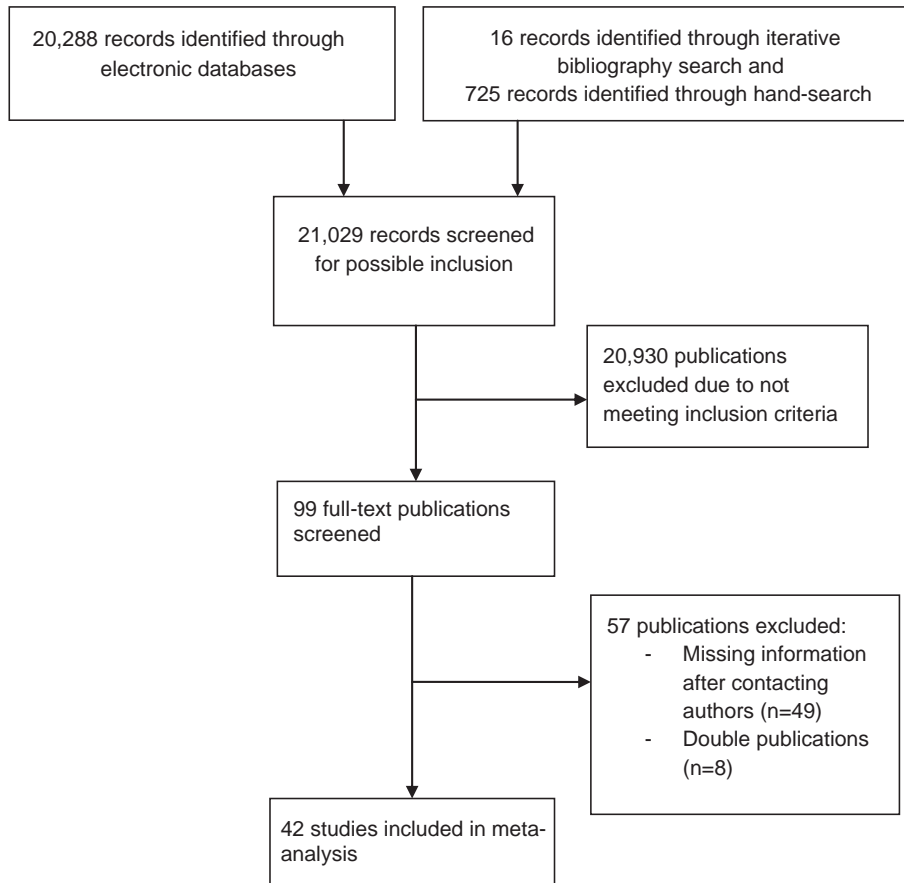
20,288 records identified through electronic databases

16 records identified through iterative bibliography search and
725 records identified through hand-search

21,029 records screened for possible inclusion

20,930 publications excluded due to not meeting inclusion criteria

99 full-text publications screened

57 publications excluded:
- Missing information after contacting authors (n=49)
- Double publications (n=8)

42 studies included in meta-analysis